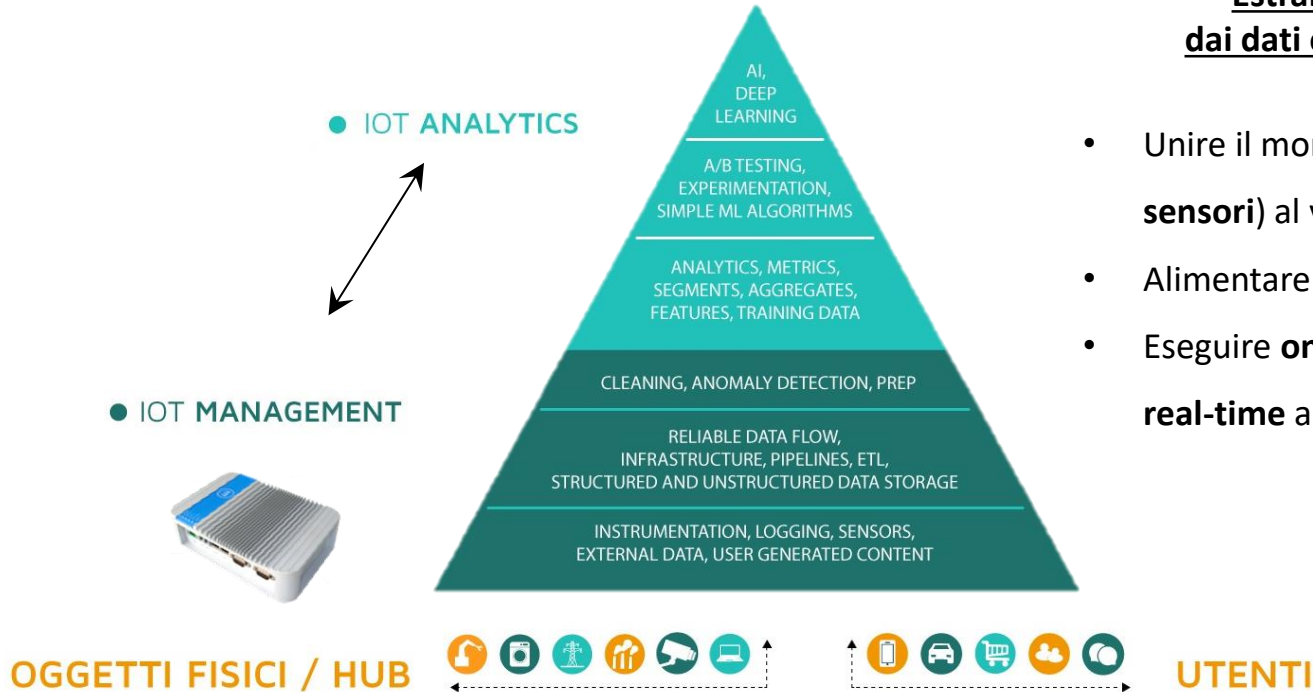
Estra
dai dati

● IOT ANALYTICS

AI,
DEEP
LEARNING

A/B TESTING,
EXPERIMENTATION,
SIMPLE ML ALGORITHMS

ANALYTICS, METRICS,
SEGMENTS, AGGREGATES,
FEATURES, TRAINING DATA

CLEANING, ANOMALY DETECTION, PREP

RELIABLE DATA FLOW,
INFRASTRUCTURE, PIPELINES, ETL,
STRUCTURED AND UNSTRUCTURED DATA STORAGE

INSTRUMENTATION, LOGGING, SENSORS,
EXTERNAL DATA, USER GENERATED CONTENT

● IOT MANAGEMENT

• Unire il mon
**sensori**) al v

• Alimentare

• Eseguire **or**
**real-time** a

OGGETTI FISICI / HUB

UTENTI